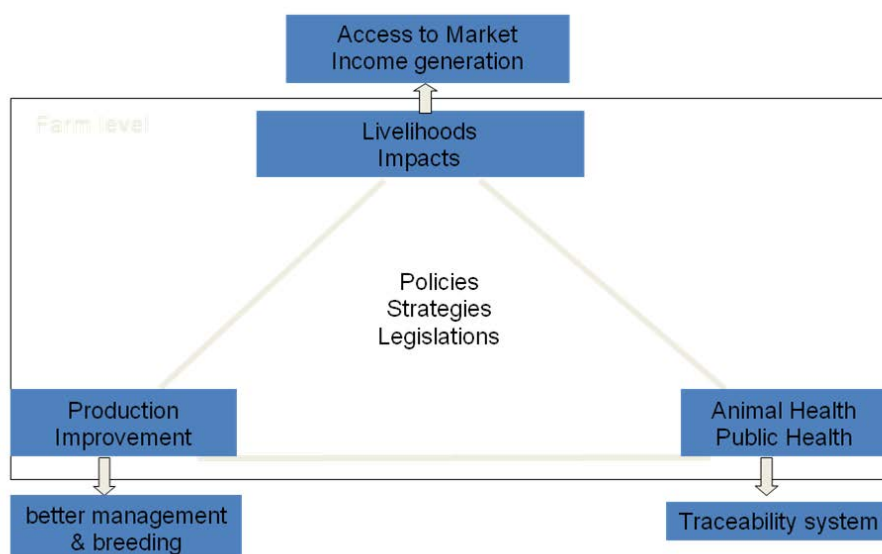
Access to Market
Income generation

Farm level

Livelihoods
Impacts

Policies
Strategies
Legislations

Production
Improvement

Animal Health
Public Health

better management
& breeding

Traceability system